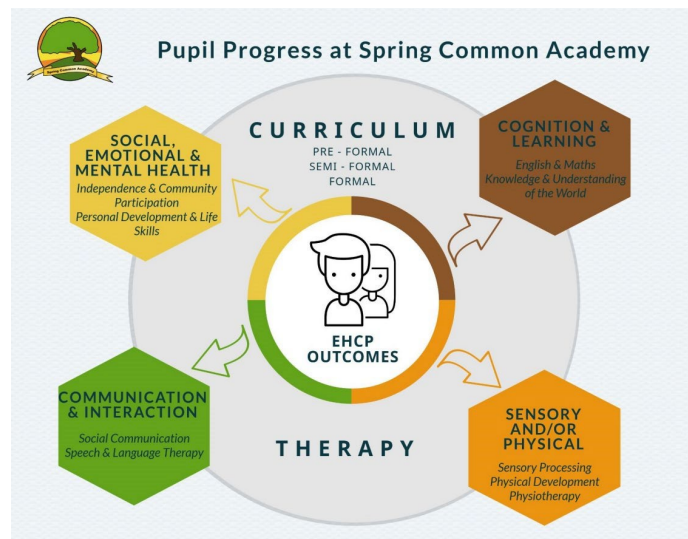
Spring Common Academy

Pupil Progress at Spring Common Academy

CURRICULUM
PRE - FORMAL
SEMI - FORMAL
FORMAL

SOCIAL, EMOTIONAL & MENTAL HEALTH
Independence & Community Participation
Personal Development & Life Skills

COGNITION & LEARNING
English & Maths
Knowledge & Understanding of the World

EHCP OUTCOMES

COMMUNICATION & INTERACTION
Social Communication
Speech & Language Therapy

SENSORY AND/OR PHYSICAL
Sensory Processing
Physical Development
Physiotherapy

THERAPY